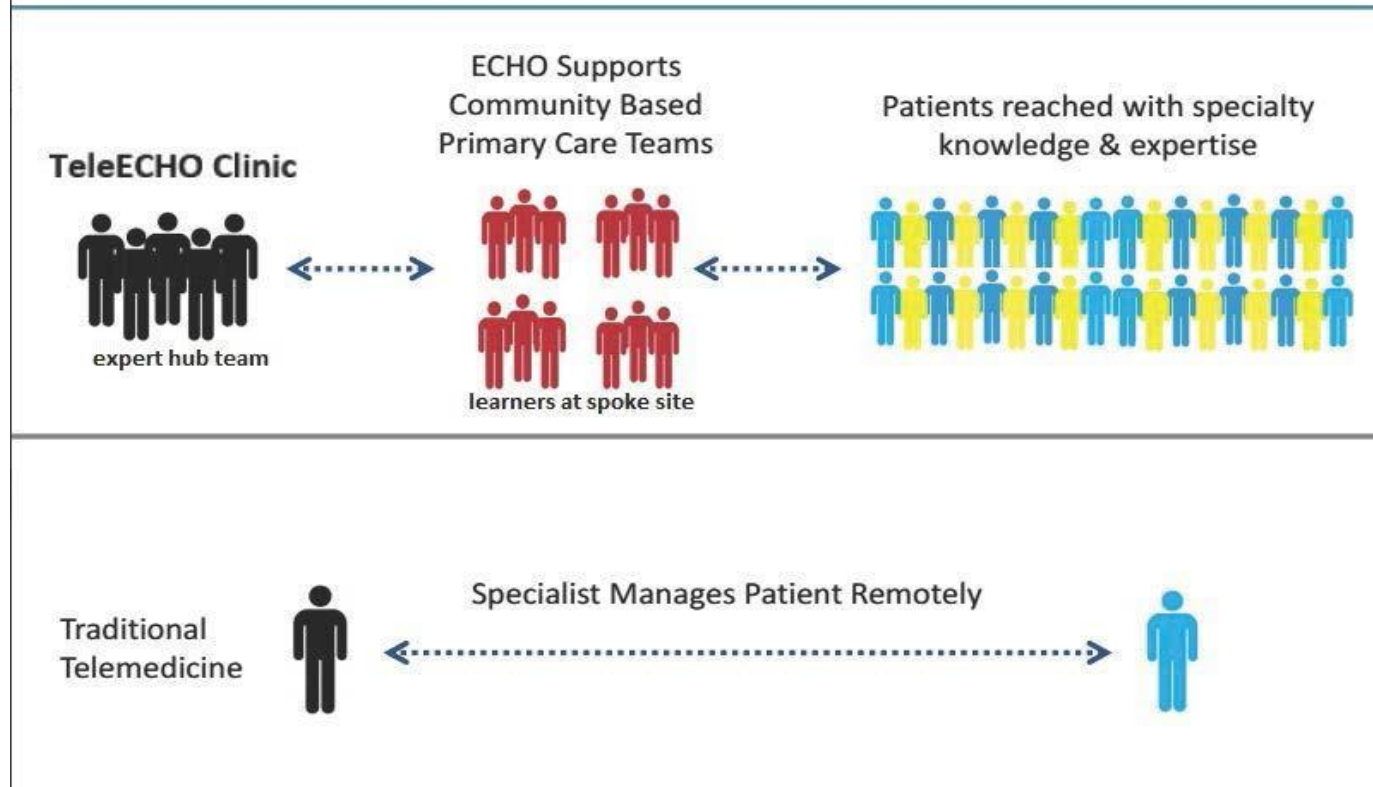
TeleECHO Clinic

expert hub team

ECHO Supports Community Based Primary Care Teams

learners at spoke site

Patients reached with specialty knowledge & expertise

Traditional Telemedicine

Specialist Manages Patient Remotely